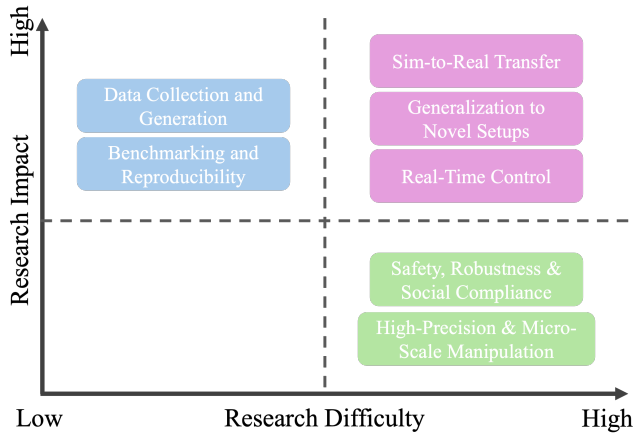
High

Research Impact

Data Collection and Generation

Benchmarking and Reproducibility

Sim-to-Real Transfer

Generalization to Novel Setups

Real-Time Control

Safety, Robustness & Social Compliance

High-Precision & Micro-Scale Manipulation

Low

Research Difficulty

High